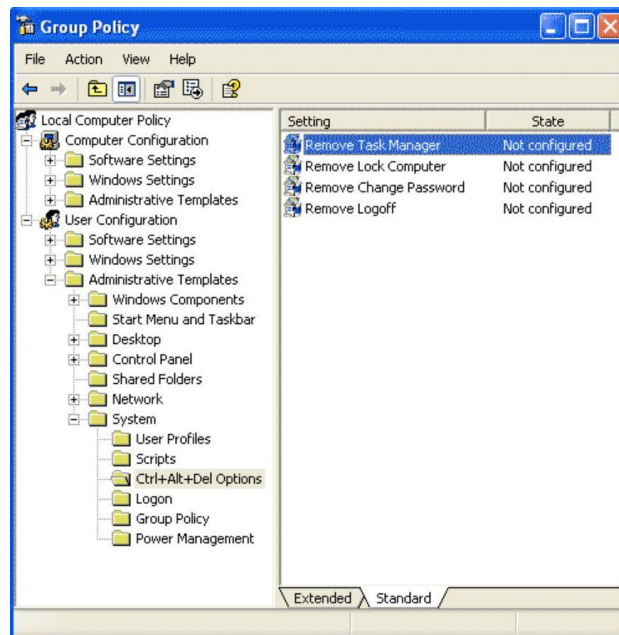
Group Policy

File Action View Help

Local Computer Policy
Computer Configuration
Software Settings
Windows Settings
Administrative Templates
User Configuration
Software Settings
Windows Settings
Administrative Templates
Windows Components
Start Menu and Taskbar
Desktop
Control Panel
Shared Folders
Network
System
User Profiles
Scripts
Ctrl+Alt+Del Options
Logon
Group Policy
Power Management

| Setting | State |
|---|---|
| Remove Task Manager | Not configured |
| Remove Lock Computer | Not configured |
| Remove Change Password | Not configured |
| Remove Logoff | Not configured |

Extended Standard